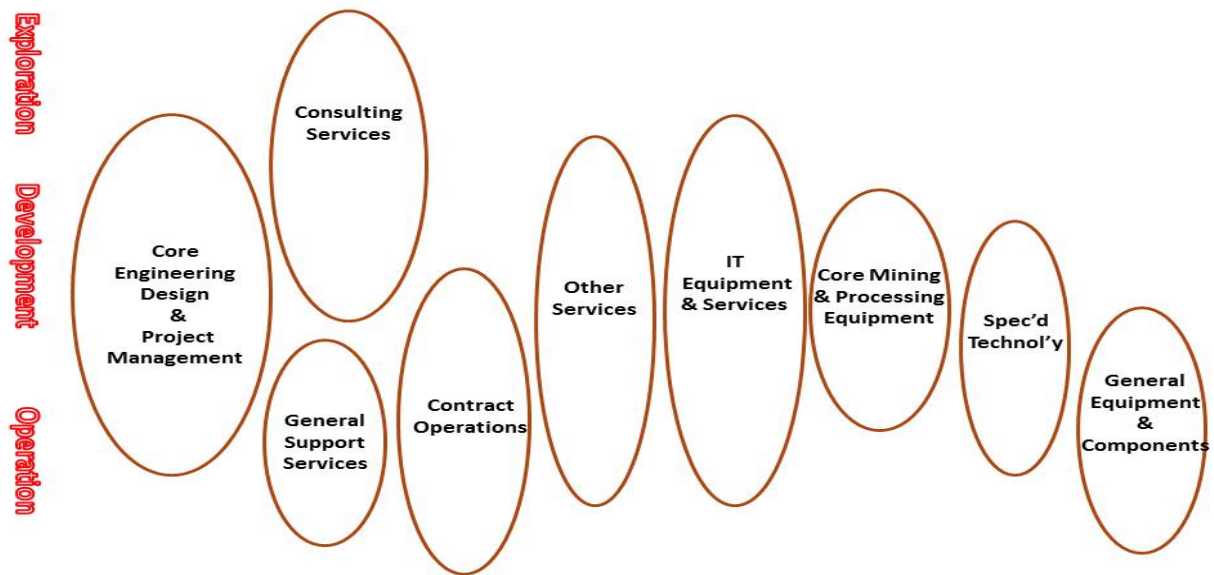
Exploration
Development
Operation

Consulting Services

Core Engineering Design & Project Management

General Support Services

Contract Operations

Other Services

IT Equipment & Services

Core Mining & Processing Equipment

Spec'd Technol'y

General Equipment & Components